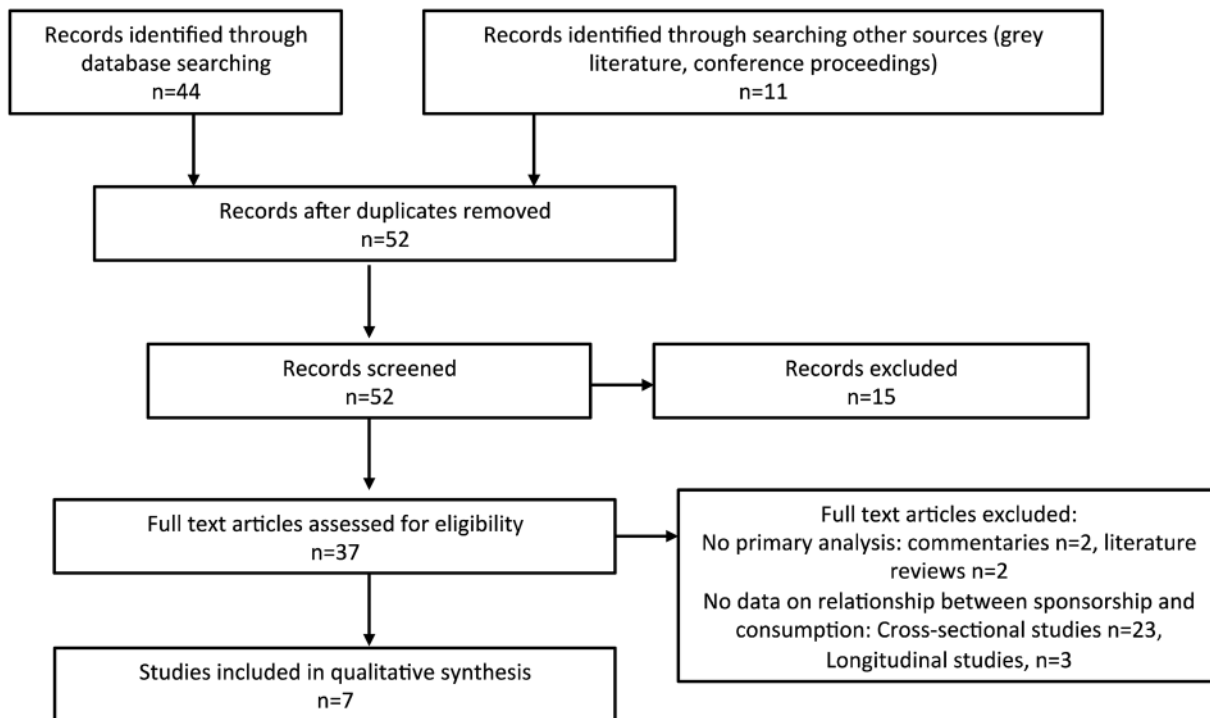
Records identified through database searching
n=44

Records identified through searching other sources (grey literature, conference proceedings)
n=11

Records after duplicates removed
n=52

Records screened
n=52

Records excluded
n=15

Full text articles assessed for eligibility
n=37

Full text articles excluded:
No primary analysis: commentaries n=2, literature reviews n=2
No data on relationship between sponsorship and consumption: Cross-sectional studies n=23, Longitudinal studies, n=3

Studies included in qualitative synthesis
n=7